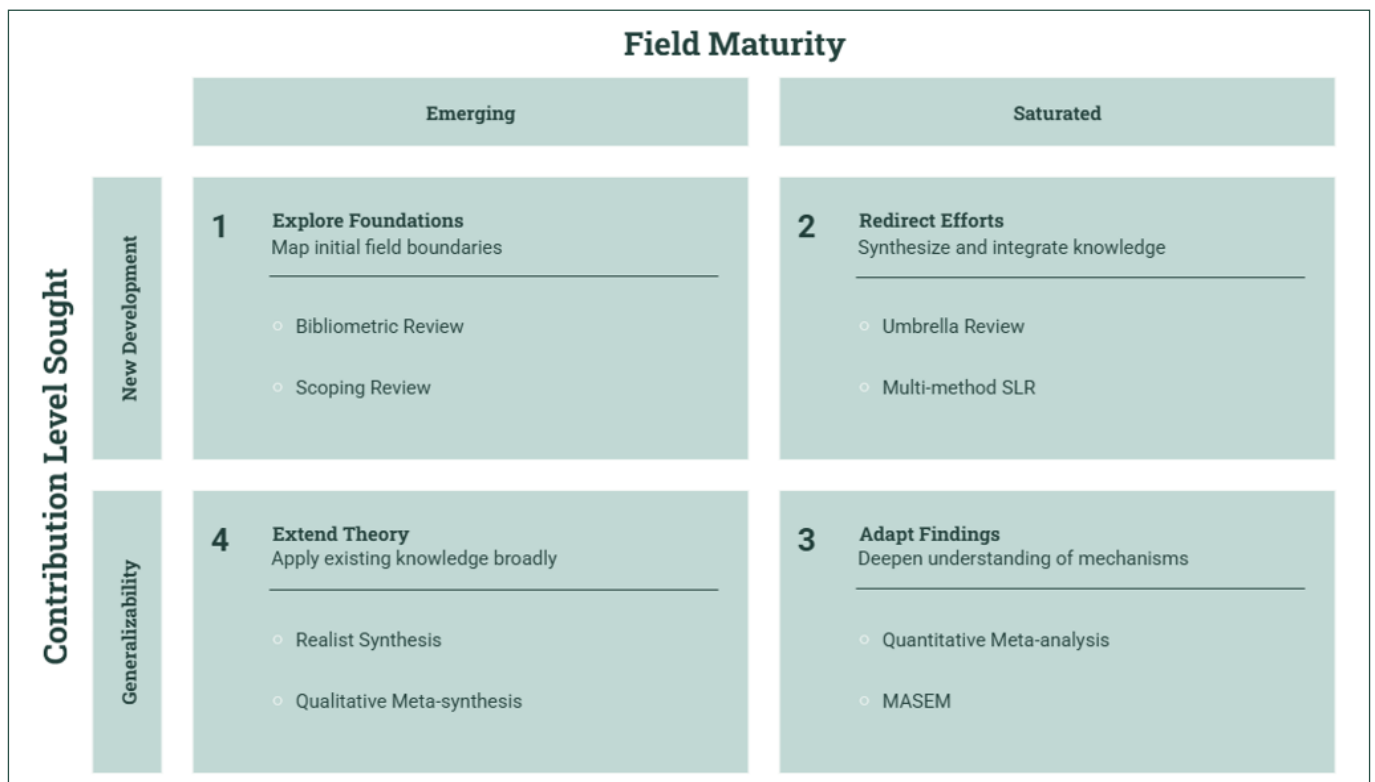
Field Maturity

Emerging

Saturated

Contribution Level Sought

New Development

1
Explore Foundations
Map initial field boundaries

- Bibliometric Review
- Scoping Review

2
Redirect Efforts
Synthesize and integrate knowledge

- Umbrella Review
- Multi-method SLR

Generalizability

4
Extend Theory
Apply existing knowledge broadly

- Realist Synthesis
- Qualitative Meta-synthesis

3
Adapt Findings
Deepen understanding of mechanisms

- Quantitative Meta-analysis
- MASEM